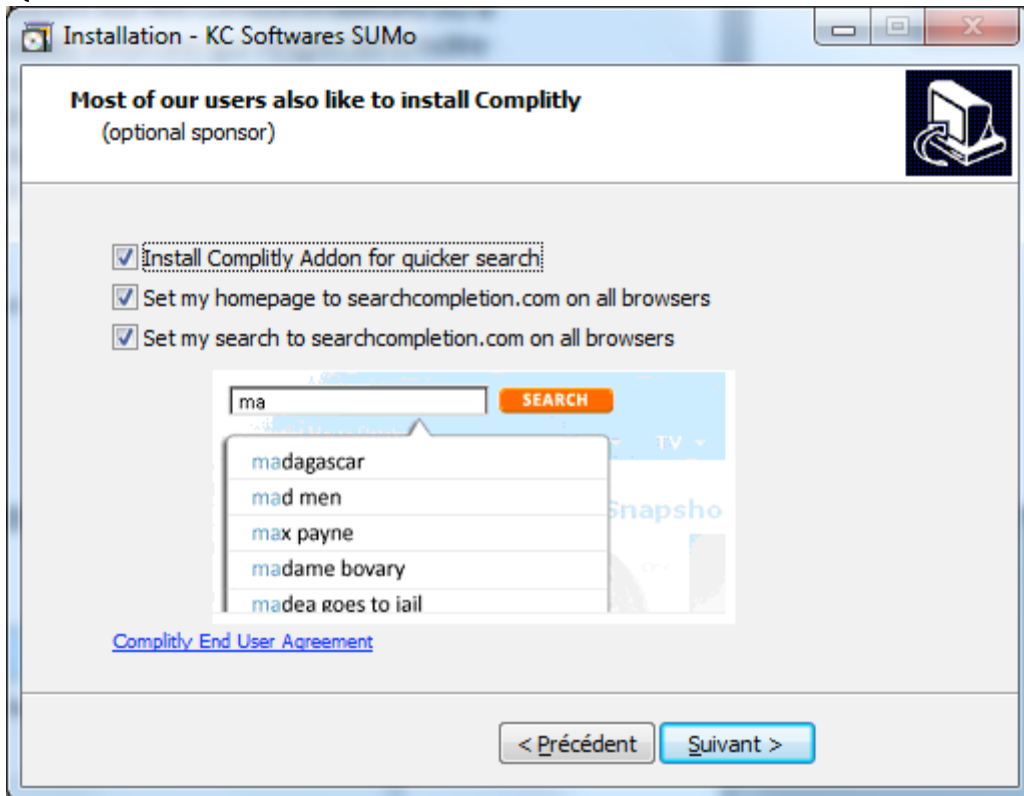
Installation - KC Softwares SUMo

Most of our users also like to install Complitly
(optional sponsor)

Install Complitly Addon for quicker search
Set my homepage to searchcompletion.com on all browsers
Set my search to searchcompletion.com on all browsers

ma
SEARCH
TV
madagascar
mad men
max payne
madame bovary
madea goes to jail
Snapsho

Complitly End User Agreement

< Précédent
Suivant >